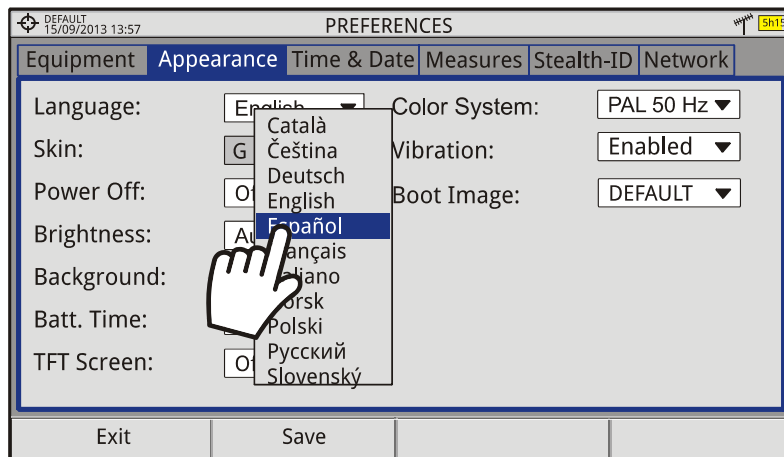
DEFAULT
15/09/2013 13:57
PREFERENCES
5h15

Equipment Appearance Time & Date Measures Stealth-ID Network

Language: English
Skin: G
Power Off: Of
Brightness: Au
Background:
Batt. Time:
TFT Screen: Of

Català
Čeština
Deutsch
English
Español
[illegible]ançais
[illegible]aliano
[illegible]orsk
Polski
Русский
Slovenský

Color System: PAL 50 Hz
Vibration: Enabled
Boot Image: DEFAULT

Exit
Save